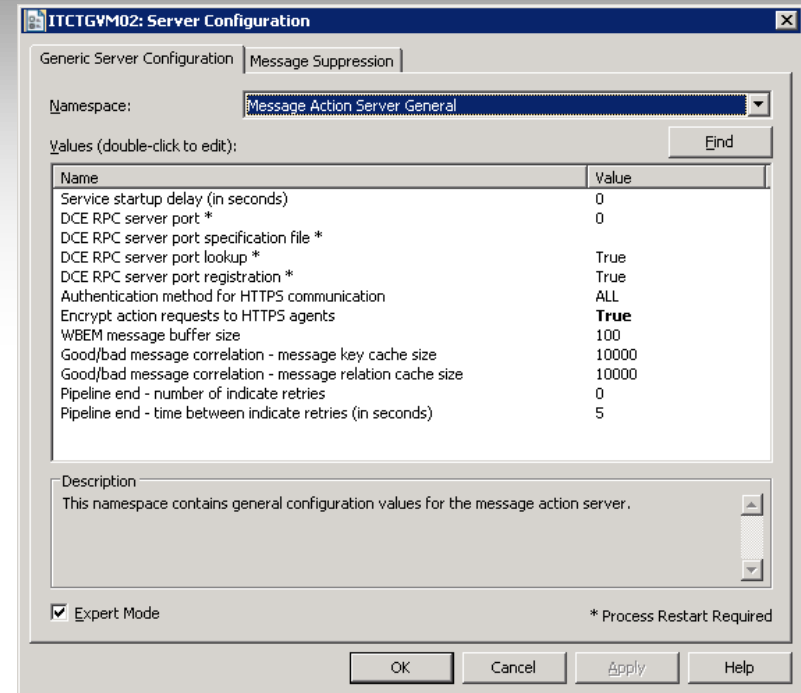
ITCTGVM02: Server Configuration

Generic Server Configuration | Message Suppression

Namespace: Message Action Server General

Values (double-click to edit):

Find

| Name | Value |
|---|---|
| Service startup delay (in seconds) | 0 |
| DCE RPC server port * | 0 |
| DCE RPC server port specification file * | |
| DCE RPC server port lookup * | True |
| DCE RPC server port registration * | True |
| Authentication method for HTTPS communication | ALL |
| Encrypt action requests to HTTPS agents | True |
| WBEM message buffer size | 100 |
| Good/bad message correlation - message key cache size | 10000 |
| Good/bad message correlation - message relation cache size | 10000 |
| Pipeline end - number of indicate retries | 0 |
| Pipeline end - time between indicate retries (in seconds) | 5 |

Description
This namespace contains general configuration values for the message action server.

Expert Mode

* Process Restart Required

OK Cancel Apply Help